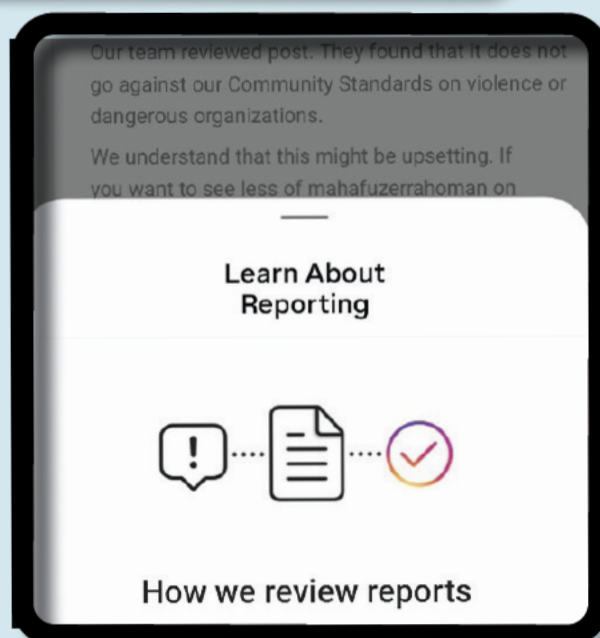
Our team reviewed post. They found that it does not go against our Community Standards on violence or dangerous organizations.

We understand that this might be upsetting. If you want to see less of mahafuzerrahoman on

Learn About Reporting

!

How we review reports